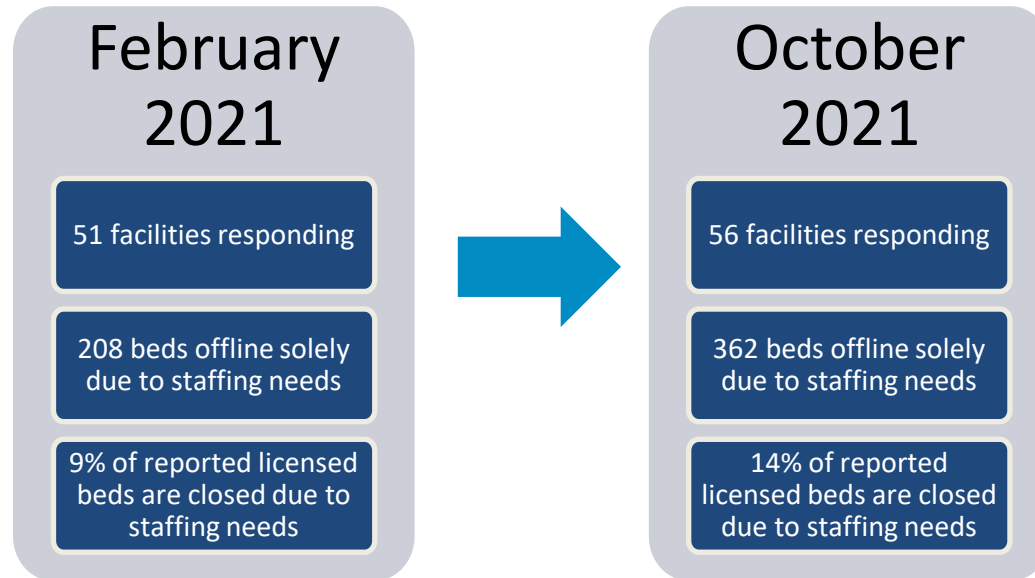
February 2021

51 facilities responding

208 beds offline solely due to staffing needs

9% of reported licensed beds are closed due to staffing needs

October 2021

56 facilities responding

362 beds offline solely due to staffing needs

14% of reported licensed beds are closed due to staffing needs